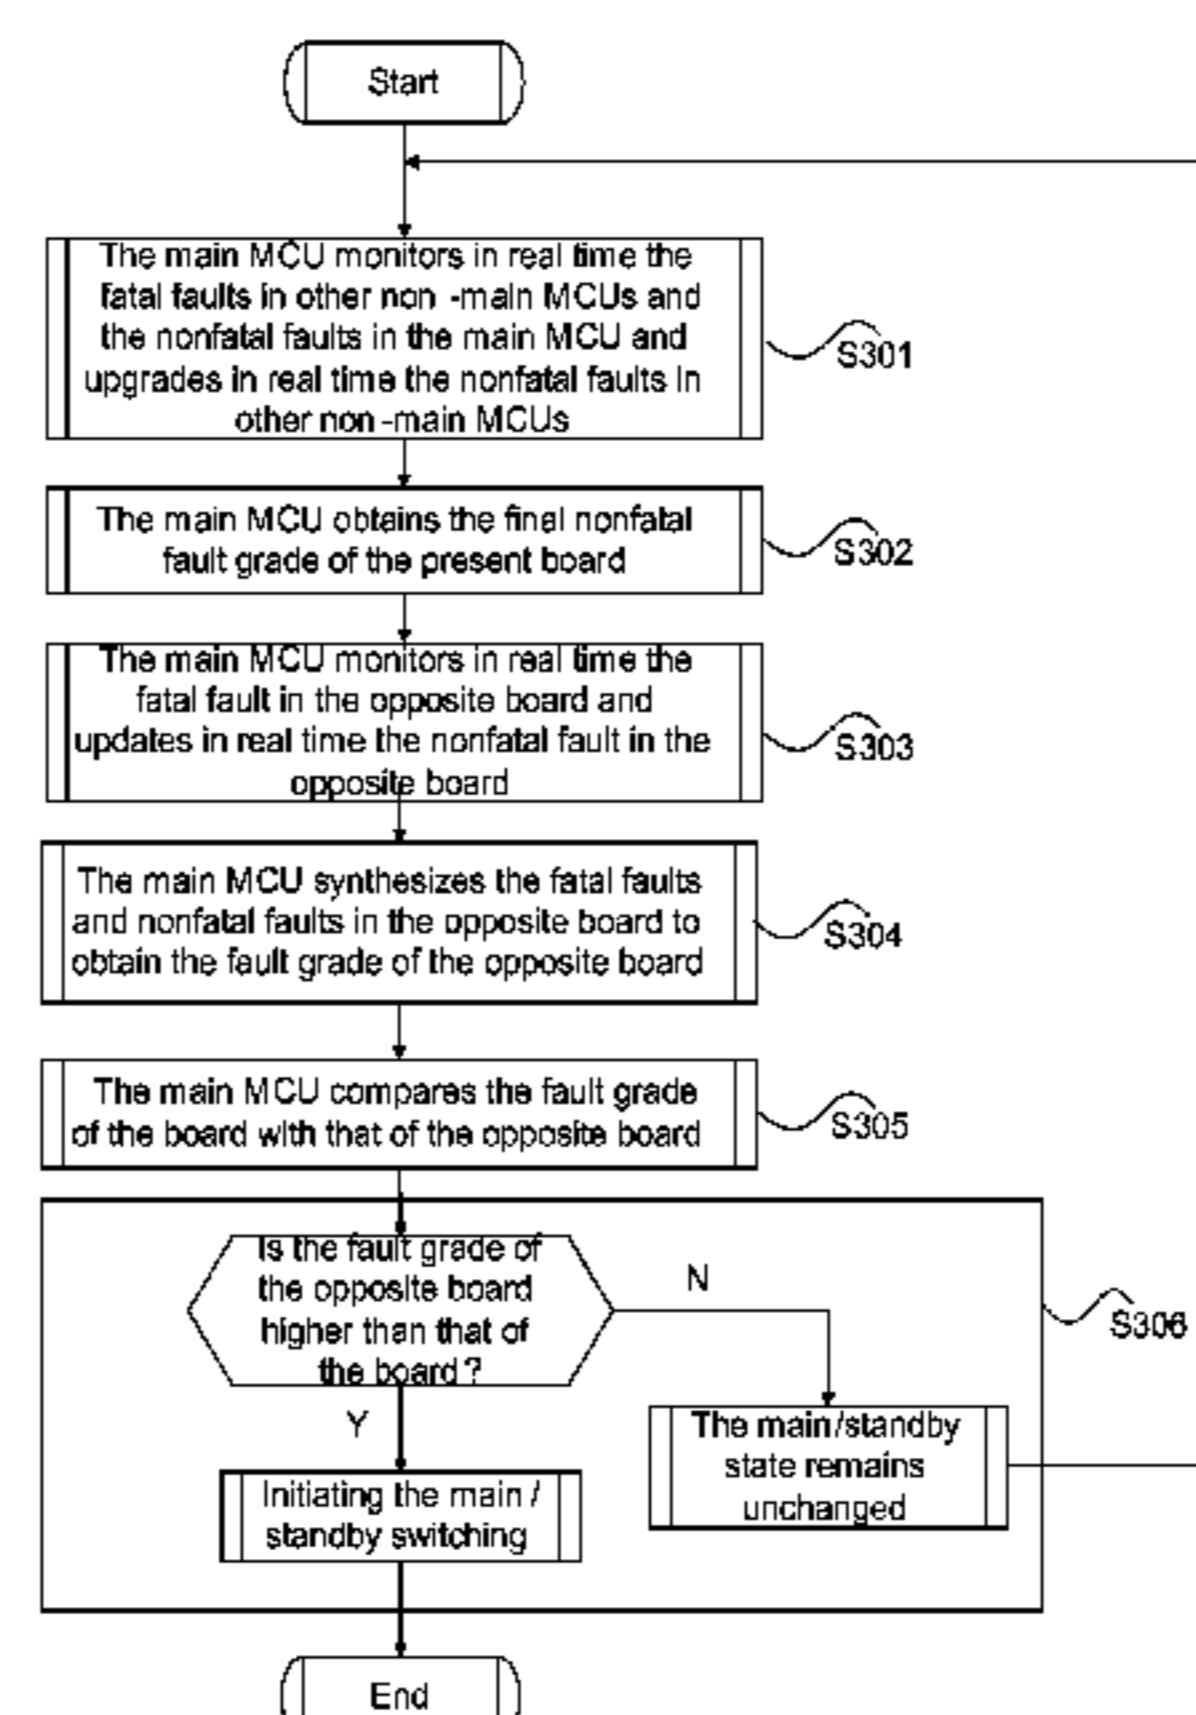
Start

The main MCU monitors in real time the fatal faults in other non -main MCUs and the nonfatal faults in the main MCU and upgrades in real time the nonfatal faults in other non -main MCUs

S301

The main MCU obtains the final nonfatal fault grade of the present board

S302

The main MCU monitors in real time the fatal fault in the opposite board and updates in real time the nonfatal fault in the opposite board

S303

The main MCU synthesizes the fatal faults and nonfatal faults in the opposite board to obtain the fault grade of the opposite board

S304

The main MCU compares the fault grade of the board with that of the opposite board

S305

Is the fault grade of the opposite board higher than that of the board ?

N

S306

Y

The main /standby state remains unchanged

Initiating the main / standby switching

End